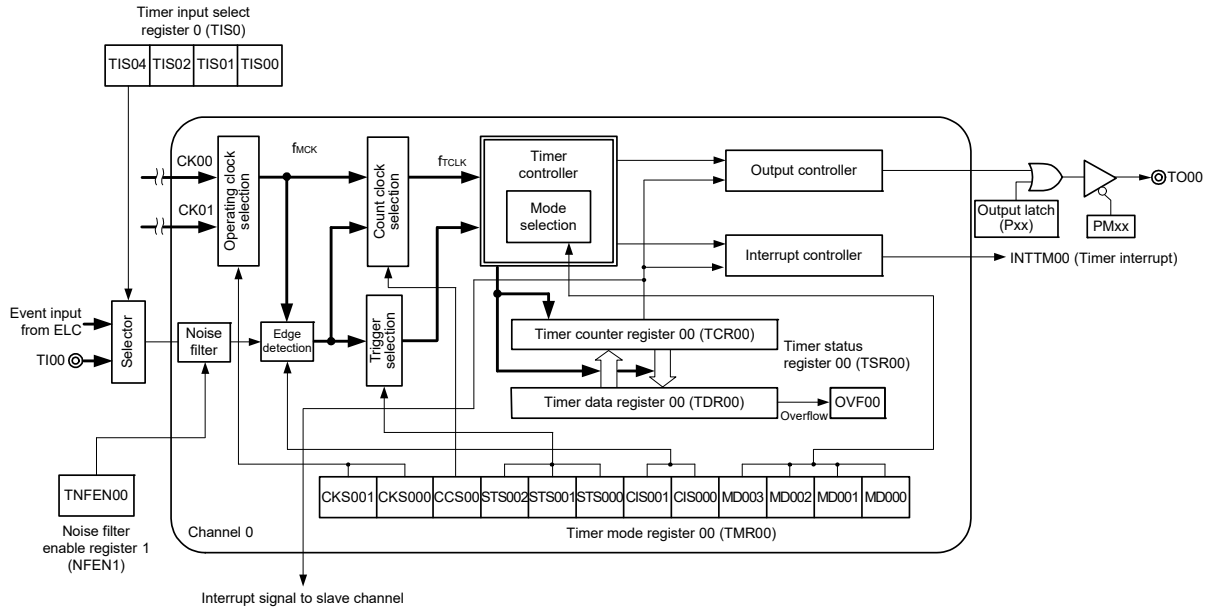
Timer input select register 0 (TIS0)

| TIS04 | TIS02 | TIS01 | TIS00 |
|---|---|---|---|

CK00

CK01

Operating clock selection

$f_{MCK}$

Count clock selection

$f_{TCLK}$

Timer controller

Mode selection

Output controller

Output latch (Pxx)

PMxx

TO00

Interrupt controller

INTTM00 (Timer interrupt)

Event input from ELC

TI00

Selector

Noise filter

Edge detection

Trigger selection

Timer counter register 00 (TCR00)

Timer status register 00 (TSR00)

Timer data register 00 (TDR00)

Overflow

OVF00

TNFEN00

Noise filter enable register 1 (NFEN1)

| CKS001 | CKS000 | CCS00 | STS002 | STS001 | STS000 | CIS001 | CIS000 | MD003 | MD002 | MD001 | MD000 |
|---|---|---|---|---|---|---|---|---|---|---|---|

Channel 0

Timer mode register 00 (TMR00)

Interrupt signal to slave channel